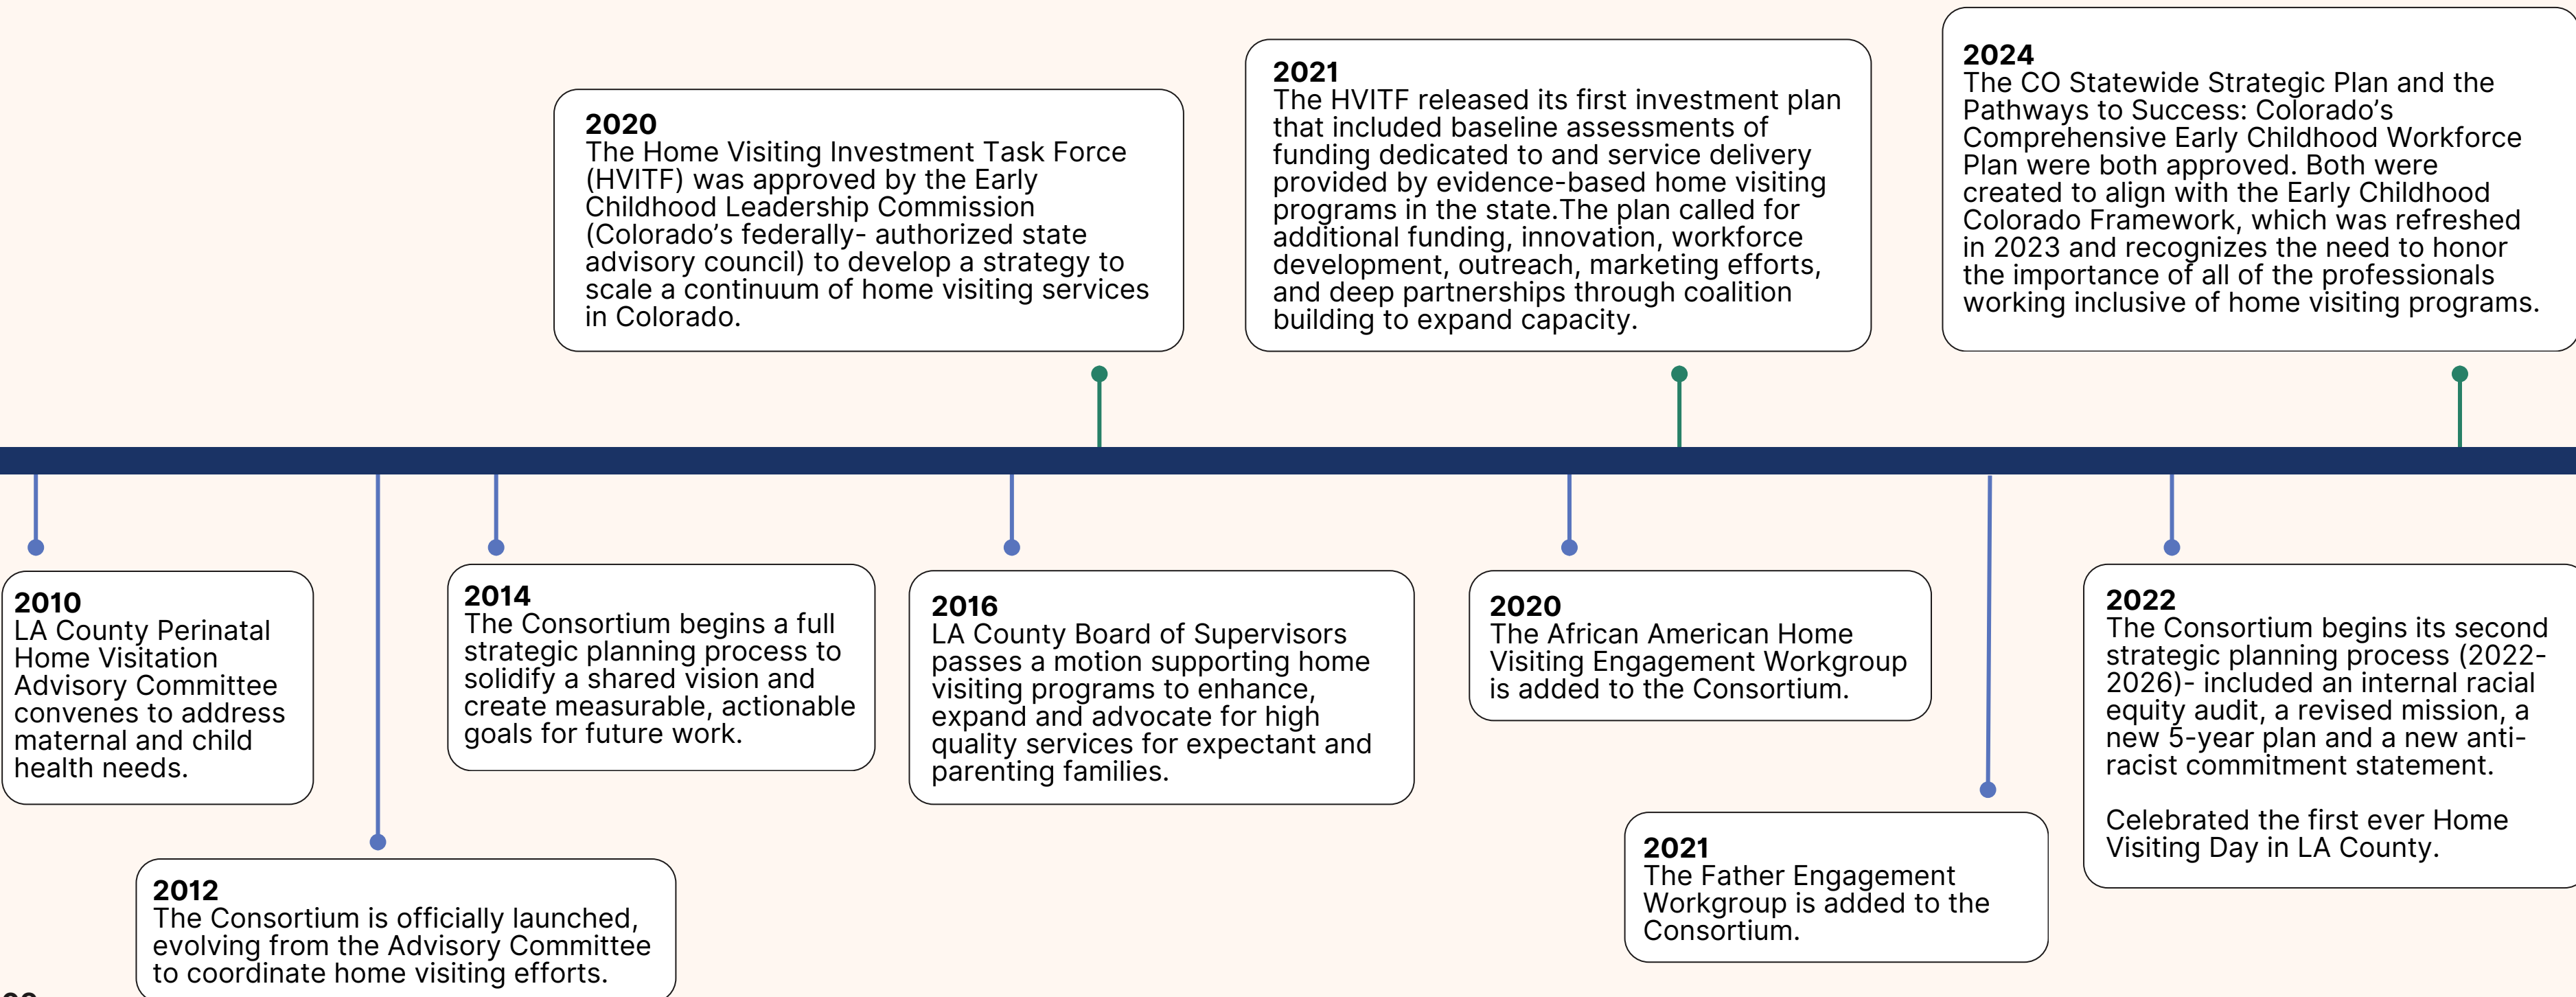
2020
The Home Visiting Investment Task Force (HVITF) was approved by the Early Childhood Leadership Commission (Colorado's federally- authorized state advisory council) to develop a strategy to scale a continuum of home visiting services in Colorado.

2021
The HVITF released its first investment plan that included baseline assessments of funding dedicated to and service delivery provided by evidence-based home visiting programs in the state.The plan called for additional funding, innovation, workforce development, outreach, marketing efforts, and deep partnerships through coalition building to expand capacity.

2024
The CO Statewide Strategic Plan and the Pathways to Success: Colorado's Comprehensive Early Childhood Workforce Plan were both approved. Both were created to align with the Early Childhood Colorado Framework, which was refreshed in 2023 and recognizes the need to honor the importance of all of the professionals working inclusive of home visiting programs.

2010
LA County Perinatal Home Visitation Advisory Committee convenes to address maternal and child health needs.

2012
The Consortium is officially launched, evolving from the Advisory Committee to coordinate home visiting efforts.

2014
The Consortium begins a full strategic planning process to solidify a shared vision and create measurable, actionable goals for future work.

2016
LA County Board of Supervisors passes a motion supporting home visiting programs to enhance, expand and advocate for high quality services for expectant and parenting families.

2020
The African American Home Visiting Engagement Workgroup is added to the Consortium.

2021
The Father Engagement Workgroup is added to the Consortium.

2022
The Consortium begins its second strategic planning process (2022-2026)- included an internal racial equity audit, a revised mission, a new 5-year plan and a new anti-racist commitment statement.

Celebrated the first ever Home Visiting Day in LA County.